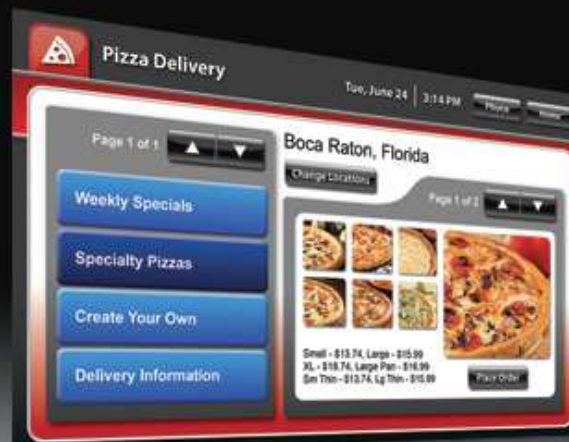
Pizza Delivery

Tue, June 24 | 3:14 PM

Phone

Home

Page 1 of 1

Boca Raton, Florida

Change Locations

Weekly Specials

Specialty Pizzas

Create Your Own

Delivery Information

Page 1 of 2

Small - $13.74, Large - $15.99
XL - $18.74, Large Pan - $16.99
Sm Thin - $13.74, Lg Thin - $15.99

Place Order